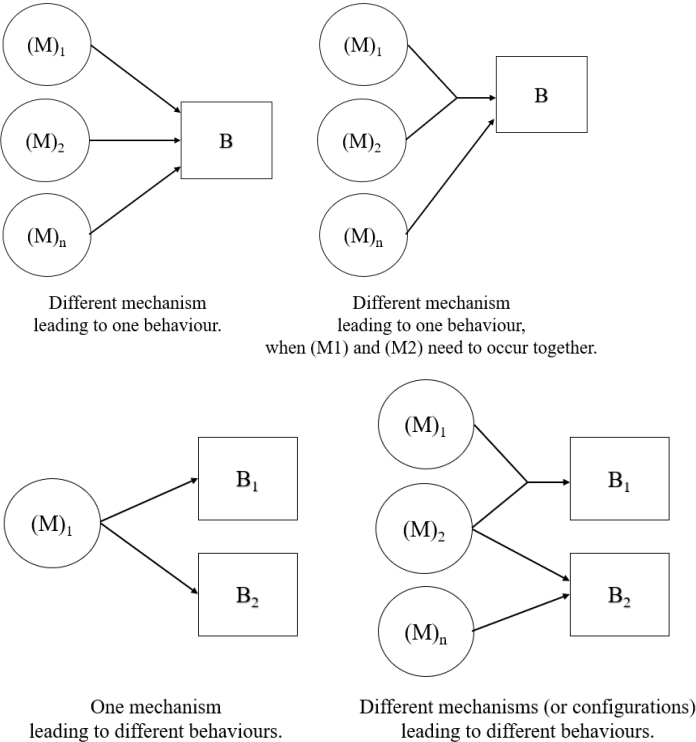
$(M)_1$

$(M)_2$

$(M)_n$

B

Different mechanism leading to one behaviour.

$(M)_1$

$(M)_2$

$(M)_n$

B

Different mechanism leading to one behaviour, when (M1) and (M2) need to occur together.

$(M)_1$

$B_1$

$B_2$

One mechanism leading to different behaviours.

$(M)_1$

$(M)_2$

$(M)_n$

$B_1$

$B_2$

Different mechanisms (or configurations) leading to different behaviours.